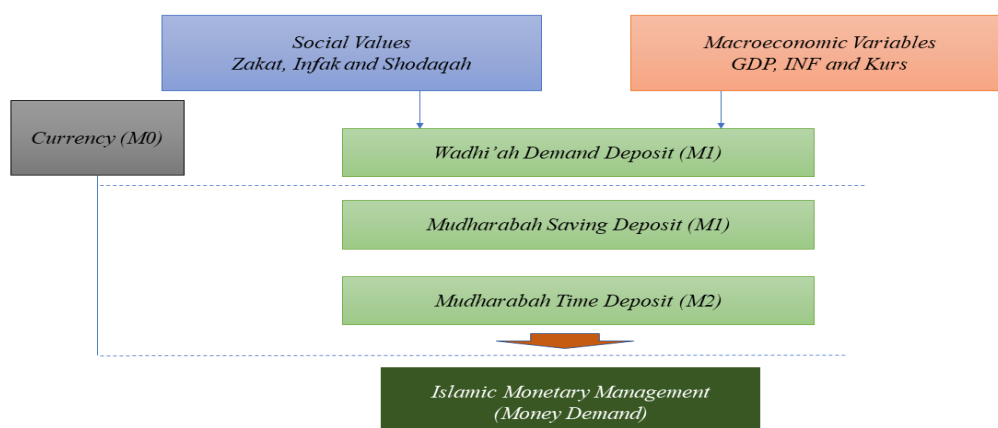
Social Values
Zakat, Infak and Shodaqah

Macroeconomic Variables
GDP, INF and Kurs

Currency (M0)

Wadhi'ah Demand Deposit (M1)

Mudharabah Saving Deposit (M1)

Mudharabah Time Deposit (M2)

Islamic Monetary Management
(Money Demand)